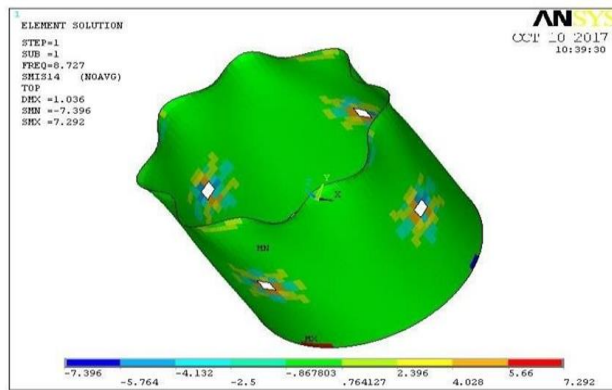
1
ELEMENT SOLUTION

STEP=1
SUB =1
FREQ=8.727
SMIS14 (NOAVG)
TOP
DMX =1.036
SMN =-7.396
SMX =7.292

ANSYS
OCT 10 2017
10:39:30

Y
X
MN
MX

-7.396
-5.764
-4.132
-2.5
-.867803
.764127
2.396
4.028
5.66
7.292